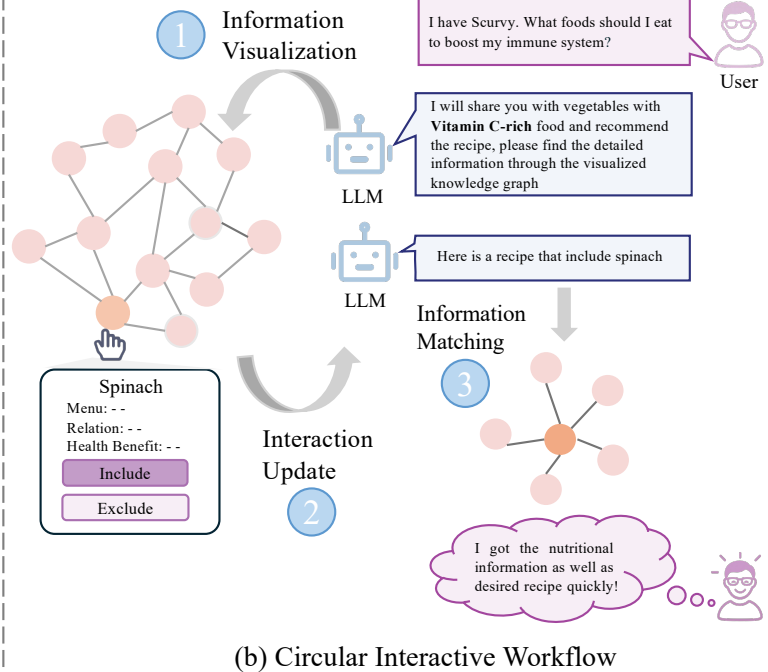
1 Information Visualization

I have Scurvy. What foods should I eat to boost my immune system?

User

I will share you with vegetables with **Vitamin C-rich** food and recommend the recipe, please find the detailed information through the visualized knowledge graph

LLM

Here is a recipe that include spinach

LLM

Information Matching

3

Spinach
Menu: - -
Relation: - -
Health Benefit: - -
Include
Exclude

Interaction Update

2

I got the nutritional information as well as desired recipe quickly!

(b) Circular Interactive Workflow